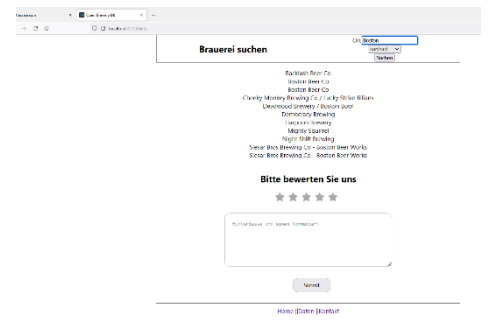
Brauerei suchen

Ort: Boston

Suchen

Backlash Beer Co
Boston Beer Co
Boston Beer Co
Charity Mystery Brewing Co / Lucky Strike Billiards
Deerwood Brewery / Boston Beer
Democracy Brewing
Harpoon Brewery
Mighty Squirrel
Night Shift Brewing
Sierar Bros Brewing Co - Boston Beer Works
Sierar Bros Brewing Co - Boston Beer Works

Bitte bewerten Sie uns

★★★★★

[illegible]

Submit

Home | Daten | Kontakt